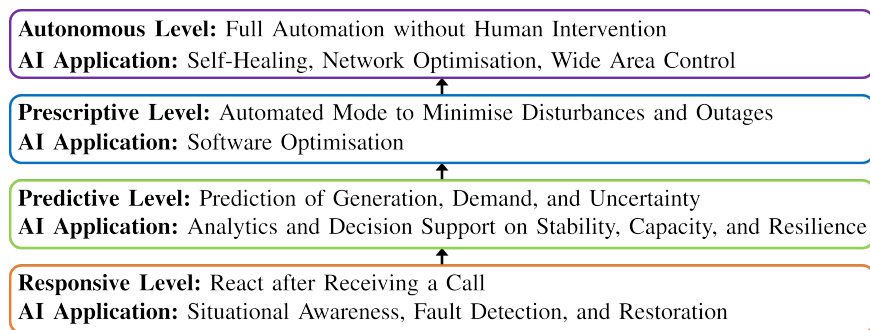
**Autonomous Level:** Full Automation without Human Intervention
**AI Application:** Self-Healing, Network Optimisation, Wide Area Control

**Prescriptive Level:** Automated Mode to Minimise Disturbances and Outages
**AI Application:** Software Optimisation

**Predictive Level:** Prediction of Generation, Demand, and Uncertainty
**AI Application:** Analytics and Decision Support on Stability, Capacity, and Resilience

**Responsive Level:** React after Receiving a Call
**AI Application:** Situational Awareness, Fault Detection, and Restoration